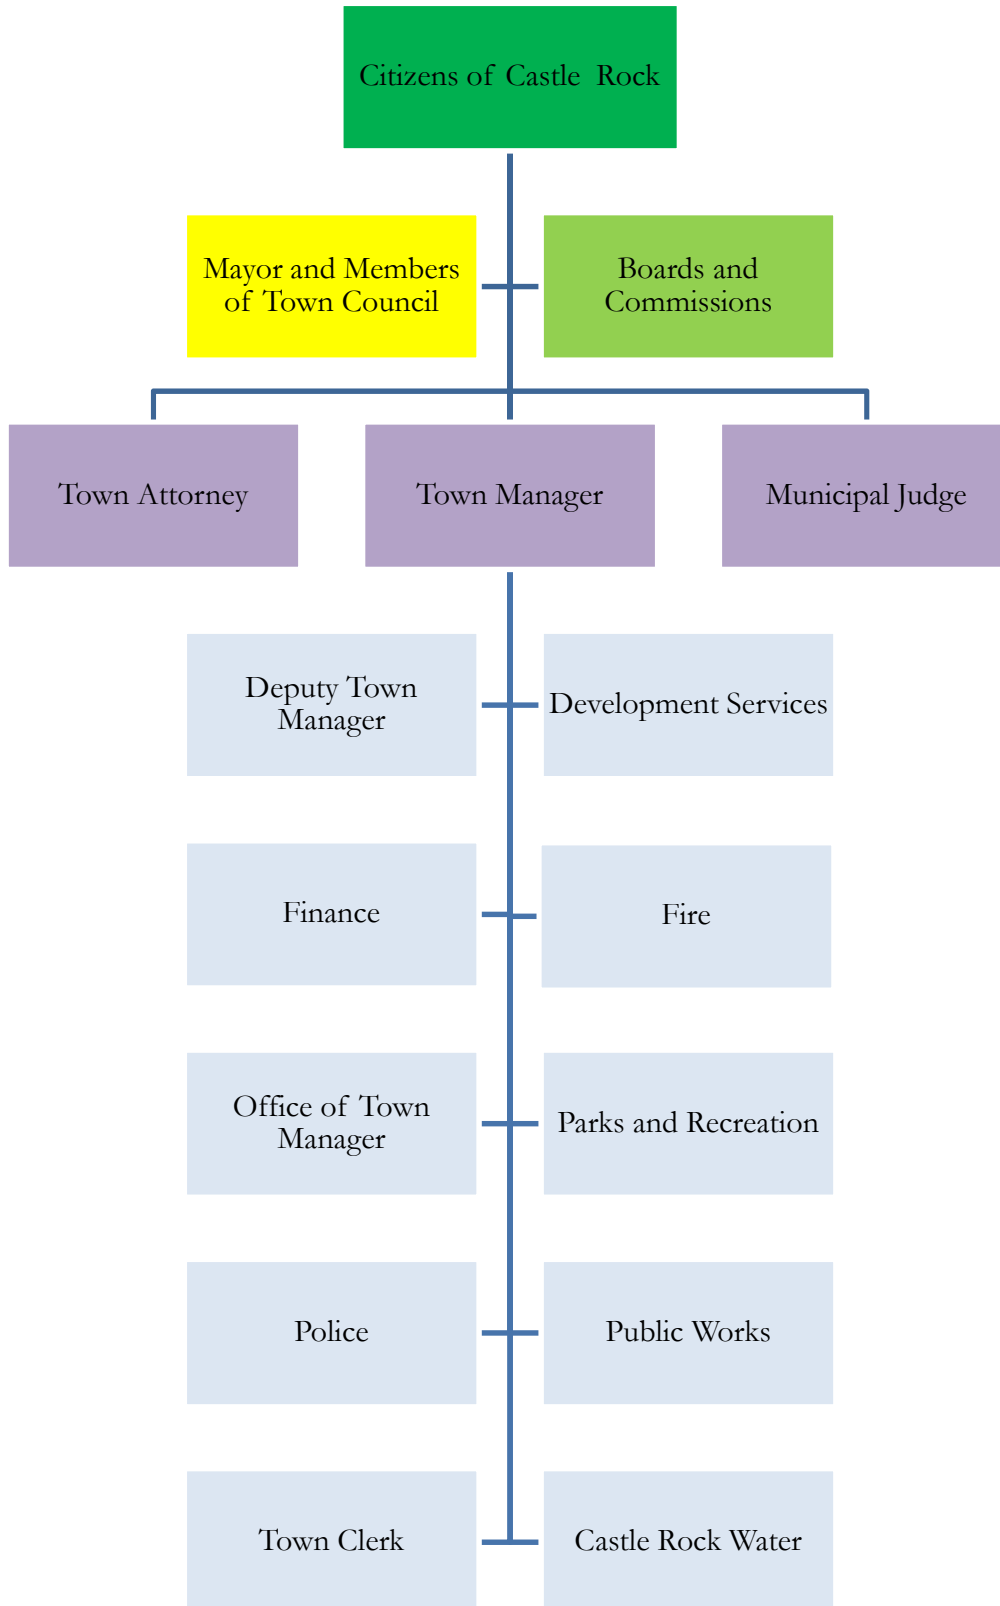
Citizens of Castle Rock

Mayor and Members of Town Council

Boards and Commissions

Town Attorney

Town Manager

Municipal Judge

Deputy Town Manager

Development Services

Finance

Fire

Office of Town Manager

Parks and Recreation

Police

Public Works

Town Clerk

Castle Rock Water